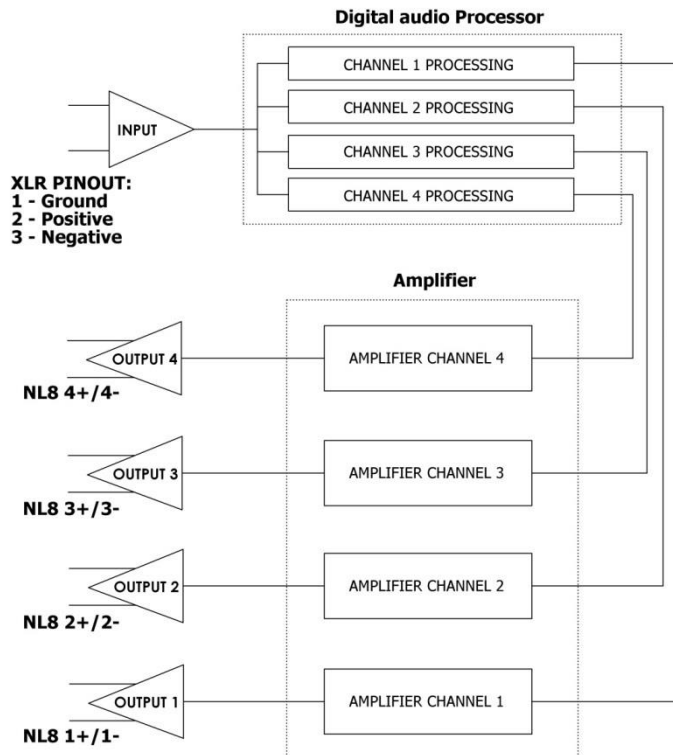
Digital audio Processor

INPUT

CHANNEL 1 PROCESSING

CHANNEL 2 PROCESSING

CHANNEL 3 PROCESSING

CHANNEL 4 PROCESSING

XLR PINOUT:
1 - Ground
2 - Positive
3 - Negative

Amplifier

OUTPUT 4

NL8 4+/4-

AMPLIFIER CHANNEL 4

OUTPUT 3

NL8 3+/3-

AMPLIFIER CHANNEL 3

OUTPUT 2

NL8 2+/2-

AMPLIFIER CHANNEL 2

OUTPUT 1

NL8 1+/1-

AMPLIFIER CHANNEL 1